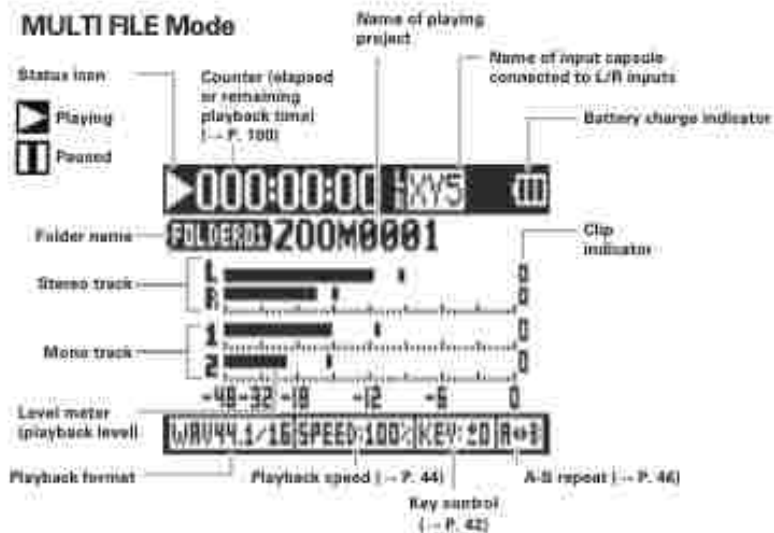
MULTI FILE Mode

Name of playing project

Name of input capsule connected to L/R inputs

Status icon

Playing

Paused

Counter (elapsed or remaining playback time) (→ P. 100)

Battery charge indicator

000:00:00

XY5

Folder name

FOLDER01

ZOOM0001

Clip indicator

Stereo track

L

R

Mono track

1

2

-48 -32 -18 -12 -6 0

Level meter (playback level)

WAV44.1/16

SPEED:100%

KEY:±0

A↔B

Playback format

Playback speed (→ P. 44)

Key control (→ P. 42)

A-B repeat (→ P. 46)